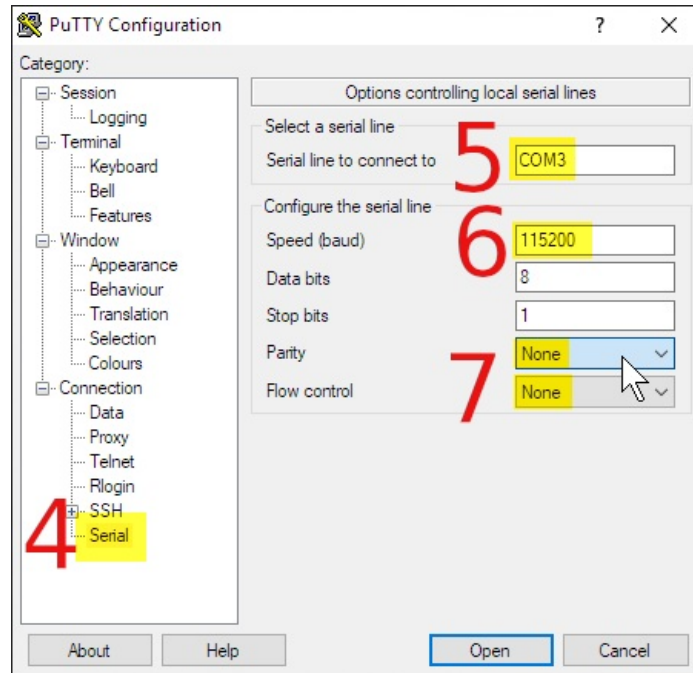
PuTTY Configuration ? ✕

Category:

Session
Logging
Terminal
Keyboard
Bell
Features
Window
Appearance
Behaviour
Translation
Selection
Colours
Connection
Data
Proxy
Telnet
Rlogin
SSH
Serial

4

Options controlling local serial lines

Select a serial line
Serial line to connect to
5
COM3

Configure the serial line
Speed (baud)
6
115200
Data bits
8
Stop bits
1
Parity
None
Flow control
7
None

About
Help
Open
Cancel